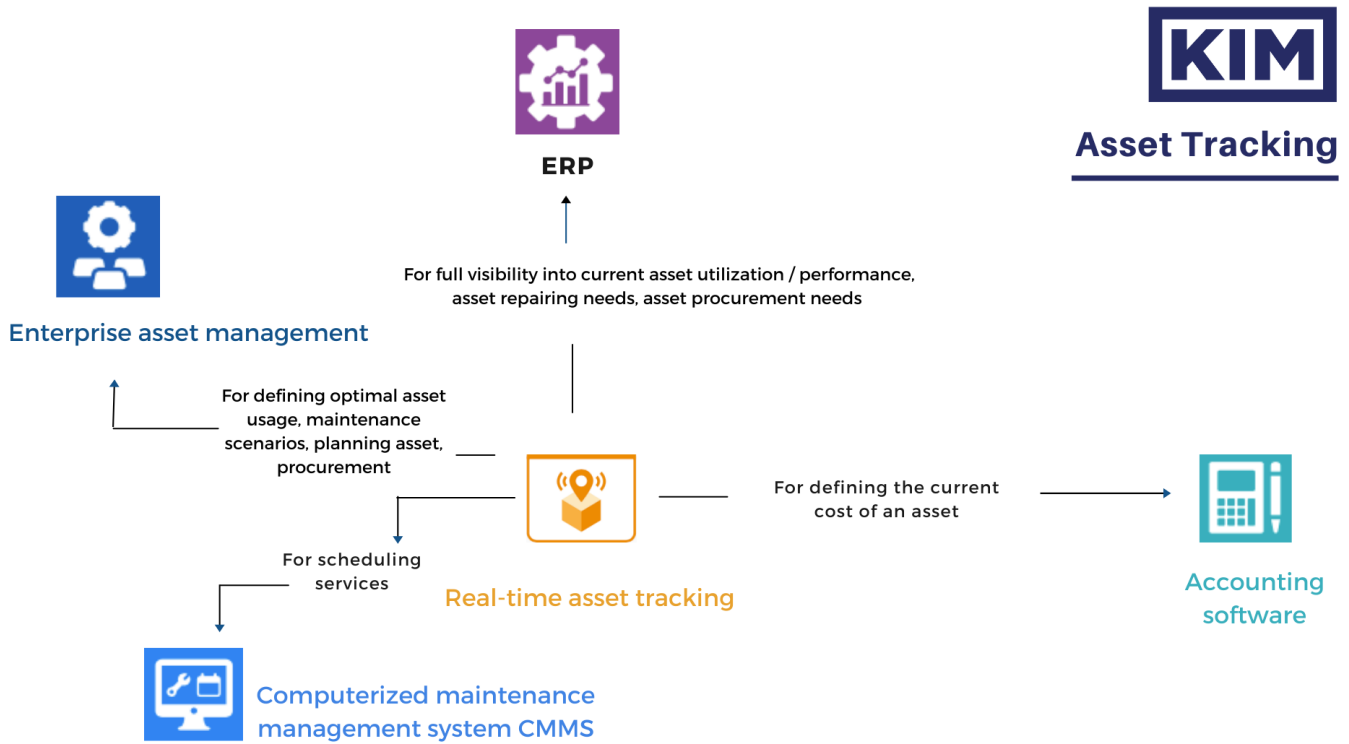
KIM

Asset Tracking

ERP

For full visibility into current asset utilization / performance, asset repairing needs, asset procurement needs

Enterprise asset management

For defining optimal asset usage, maintenance scenarios, planning asset, procurement

For defining the current cost of an asset

For scheduling services

Real-time asset tracking

Accounting software

Computerized maintenance management system CMMS